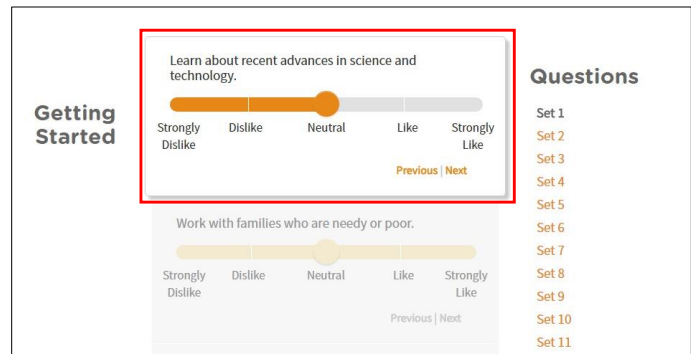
Getting Started

Learn about recent advances in science and technology.

Strongly Dislike
Dislike
Neutral
Like
Strongly Like

Previous | Next

Work with families who are needy or poor.

Strongly Dislike
Dislike
Neutral
Like
Strongly Like

Previous | Next

Questions

Set 1
Set 2
Set 3
Set 4
Set 5
Set 6
Set 7
Set 8
Set 9
Set 10
Set 11